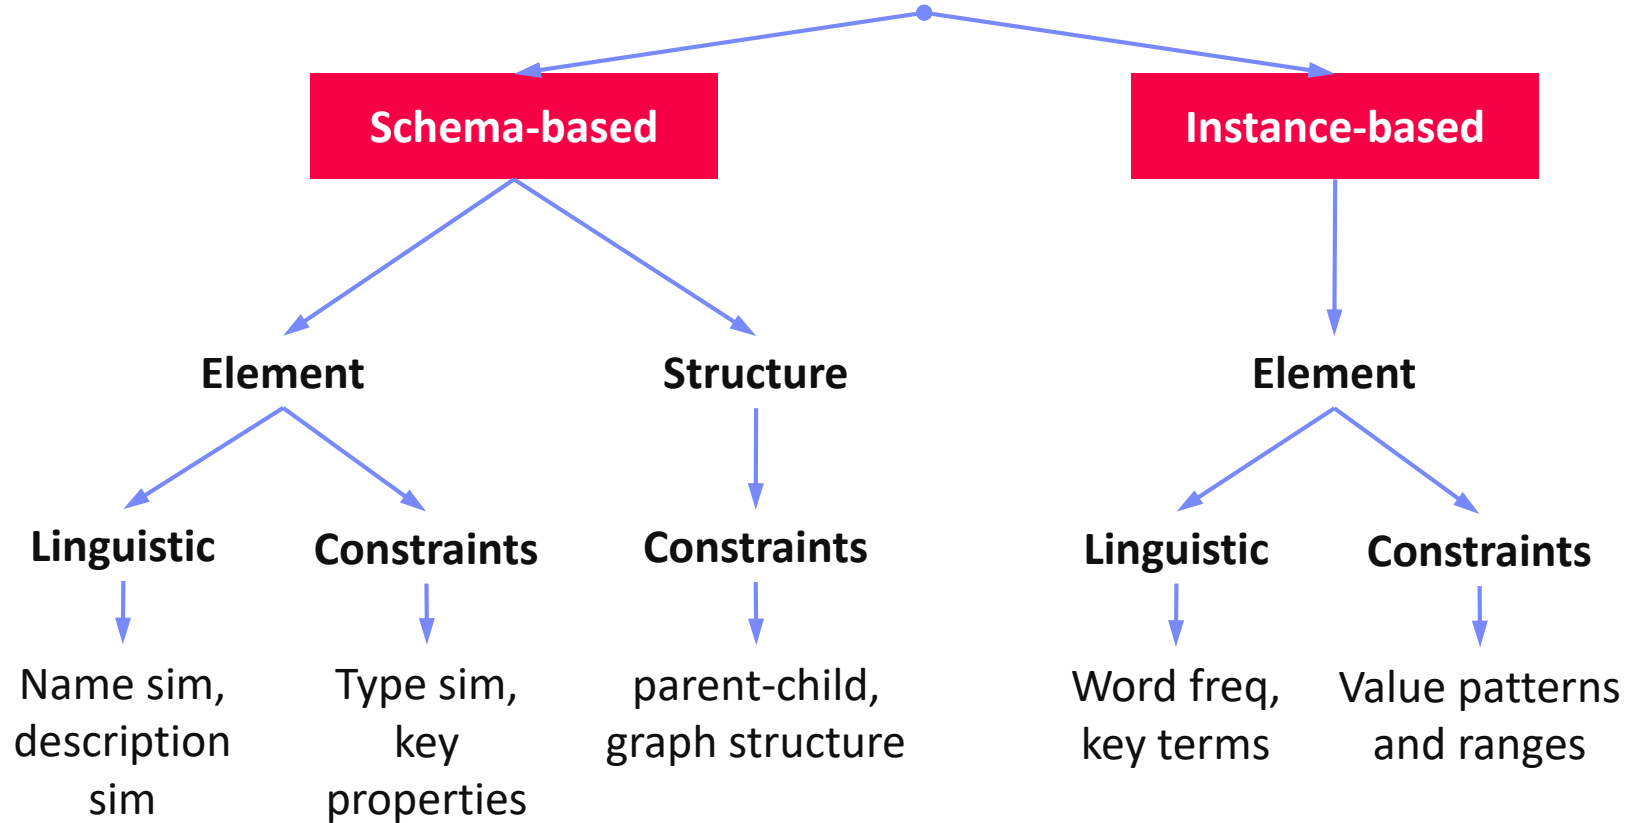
Schema-based

Instance-based

Element

Structure

Element

Linguistic

Constraints

Constraints

Linguistic

Constraints

Name sim, description sim

Type sim, key properties

parent-child, graph structure

Word freq, key terms

Value patterns and ranges